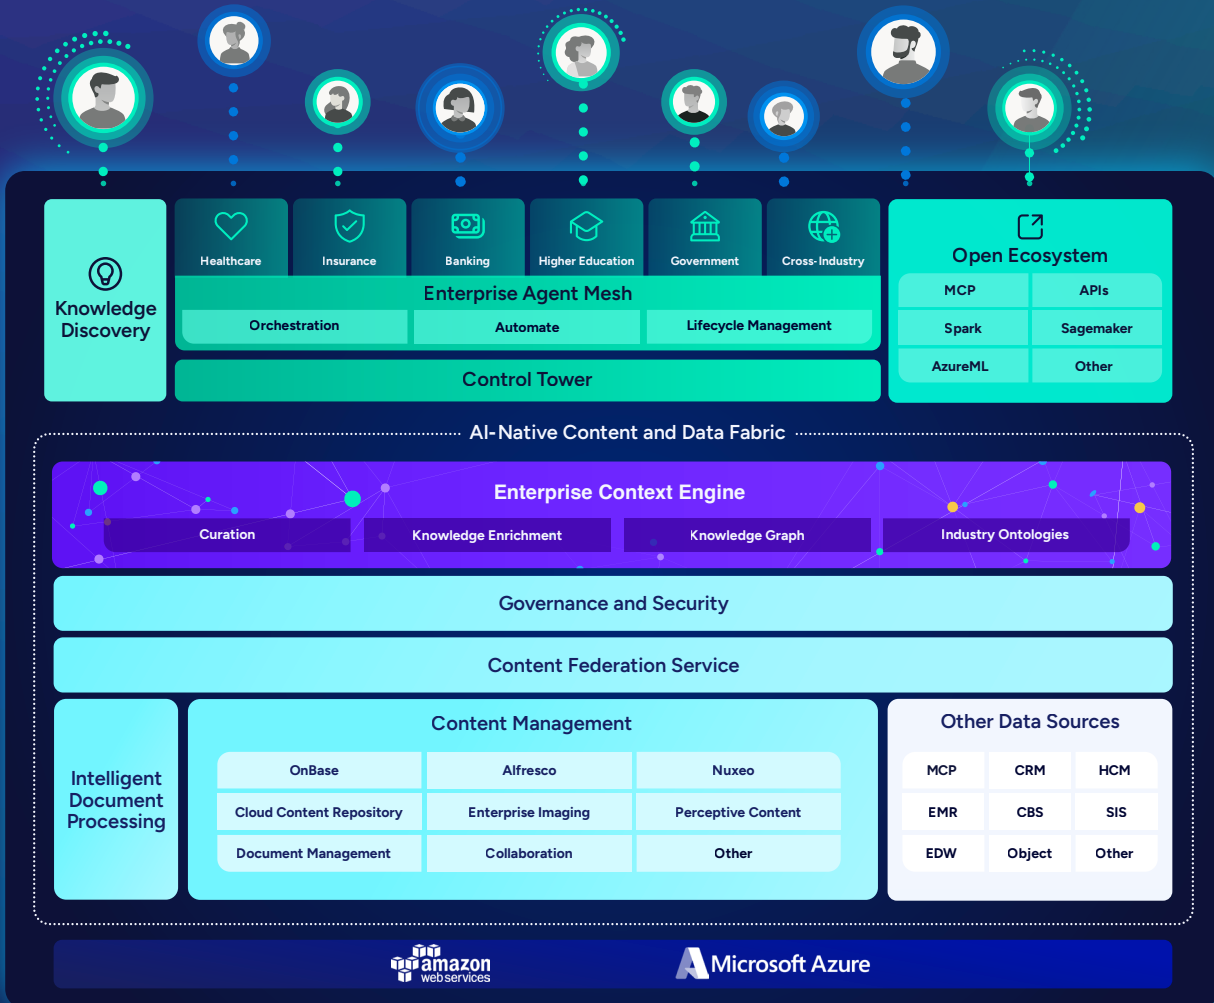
Knowledge Discovery

Healthcare
Insurance
Banking
Higher Education
Government
Cross-Industry

Enterprise Agent Mesh
Orchestration
Automate
Lifecycle Management

Control Tower

Open Ecosystem

| MCP | APIs |
|---|---|
| Spark | Sagemaker |
| AzureML | Other |

AI-Native Content and Data Fabric

Enterprise Context Engine
Curation
Knowledge Enrichment
Knowledge Graph
Industry Ontologies

Governance and Security

Content Federation Service

Intelligent Document Processing

Content Management

| OnBase | Alfresco | Nuxeo |
|---|---|---|
| Cloud Content Repository | Enterprise Imaging | Perceptive Content |
| Document Management | Collaboration | Other |

Other Data Sources

| MCP | CRM | HCM |
|---|---|---|
| EMR | CBS | SIS |
| EDW | Object | Other |

amazon web services
Microsoft Azure